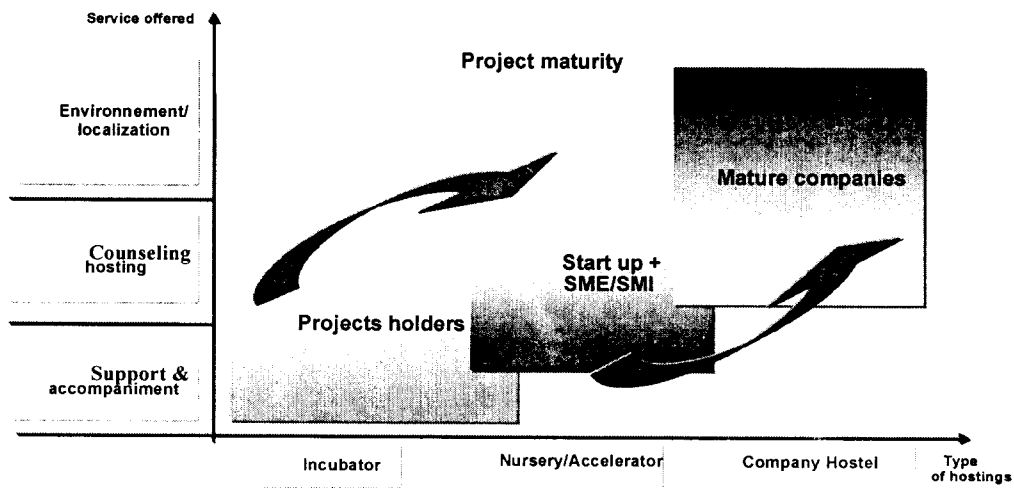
Service offered

Environnement/ localization

Counseling hosting

Support & accompaniment

Project maturity

Mature companies

Start up + SME/SMI

Projects holders

Incubator

Nursery/Accelerator

Company Hostel

Type of hostings